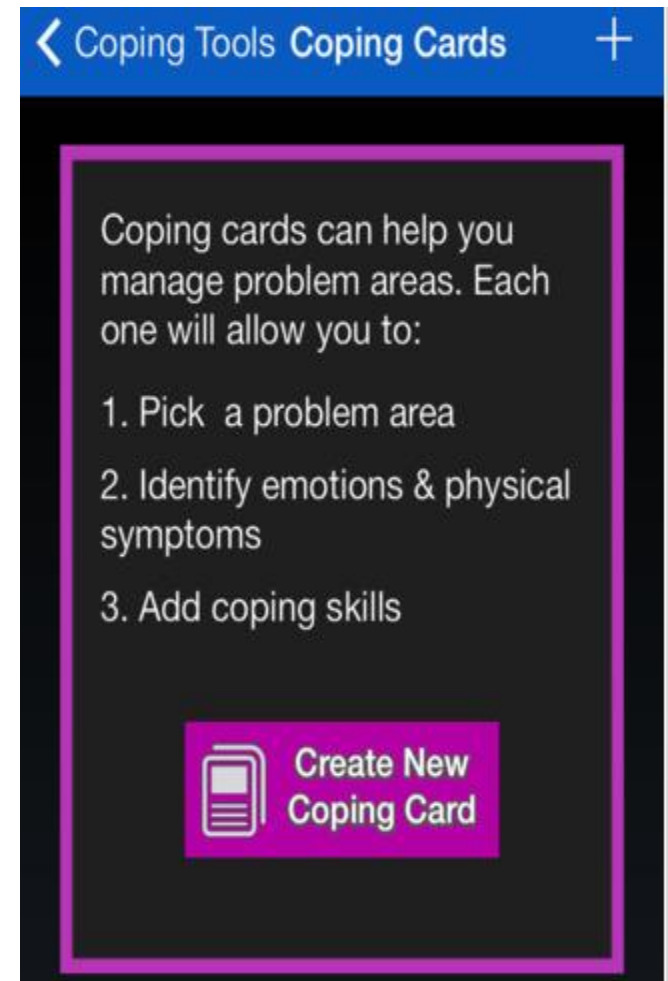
< Coping Tools Coping Cards +

Coping cards can help you manage problem areas. Each one will allow you to:

1. Pick a problem area

2. Identify emotions & physical symptoms

3. Add coping skills

Create New Coping Card